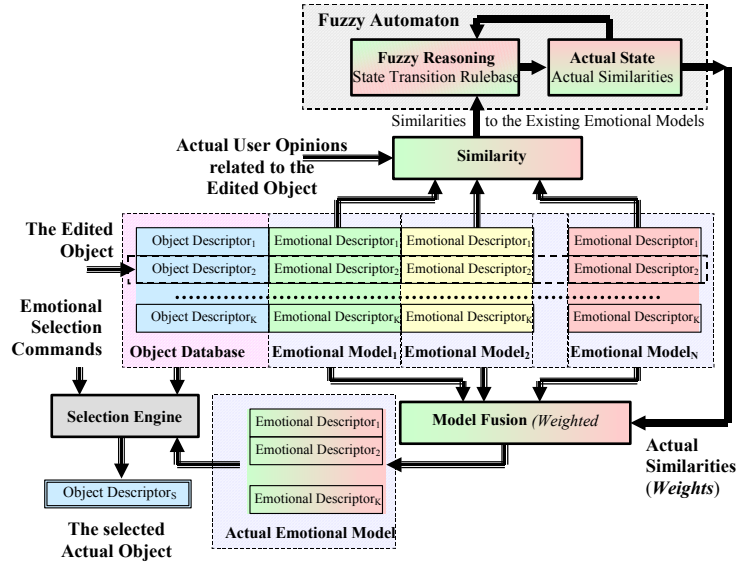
Fuzzy Automaton

Fuzzy Reasoning
State Transition Rulebase

Actual State
Actual Similarities

Similarities to the Existing Emotional Models

Actual User Opinions related to the Edited Object

Similarity

The Edited Object

| Object Descriptor$_1$ | Emotional Descriptor$_1$ | Emotional Descriptor$_1$ | Emotional Descriptor$_1$ |
|---|---|---|---|
| Object Descriptor$_2$ | Emotional Descriptor$_2$ | Emotional Descriptor$_2$ | Emotional Descriptor$_2$ |
| Object Descriptor$_K$ | Emotional Descriptor$_K$ | Emotional Descriptor$_K$ | Emotional Descriptor$_K$ |

Emotional Selection Commands

Object Database

Emotional Model$_1$

Emotional Model$_2$

Emotional Model$_N$

Selection Engine

Emotional Descriptor$_1$
Emotional Descriptor$_2$
Emotional Descriptor$_K$

Model Fusion (Weighted

Actual Similarities (Weights)

Object Descriptor$_S$

The selected Actual Object

Actual Emotional Model